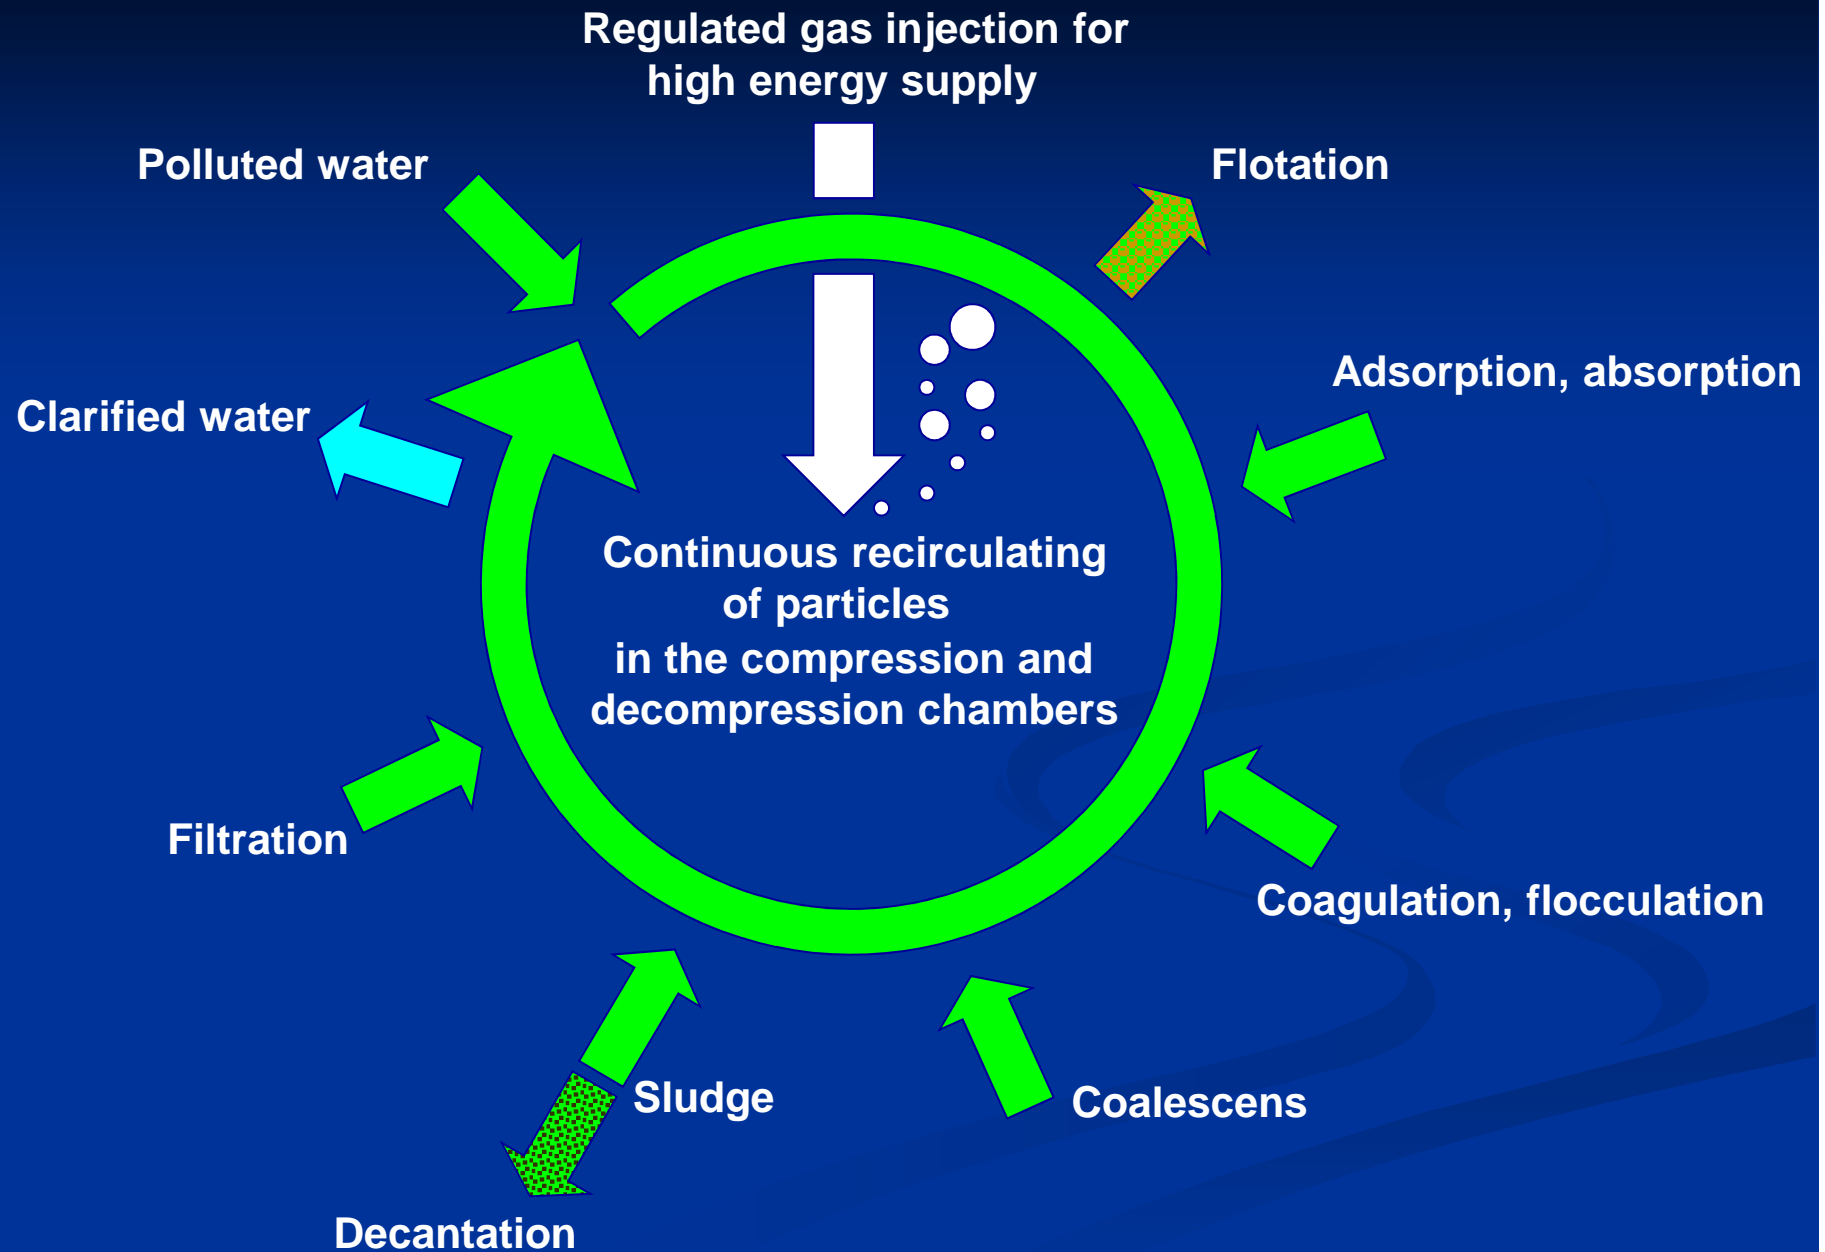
Regulated gas injection for high energy supply

Polluted water

Flotation

Adsorption, absorption

Clarified water

Continuous recirculating of particles in the compression and decompression chambers

Filtration

Coagulation, flocculation

Sludge

Coalescens

Decantation